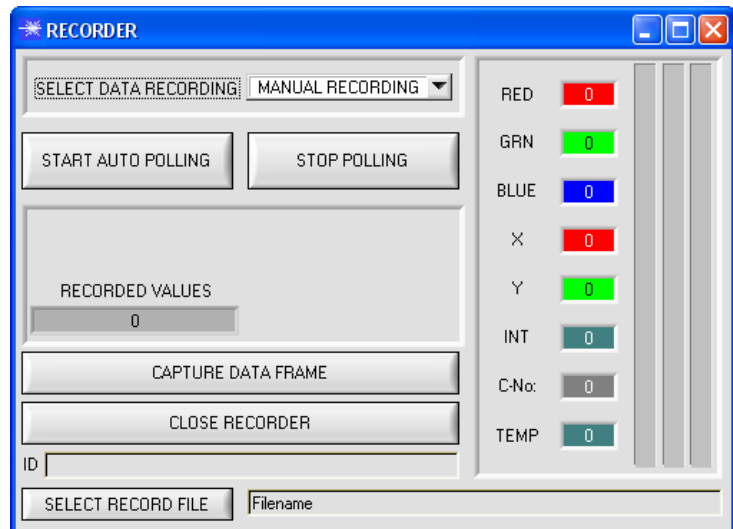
RECORDER

SELECT DATA RECORDING MANUAL RECORDING

START AUTO POLLING
STOP POLLING

RECORDED VALUES
0

CAPTURE DATA FRAME

CLOSE RECORDER

ID

SELECT RECORD FILE
Filename

RED 0
GRN 0
BLUE 0
X 0
Y 0
INT 0
C-No: 0
TEMP 0